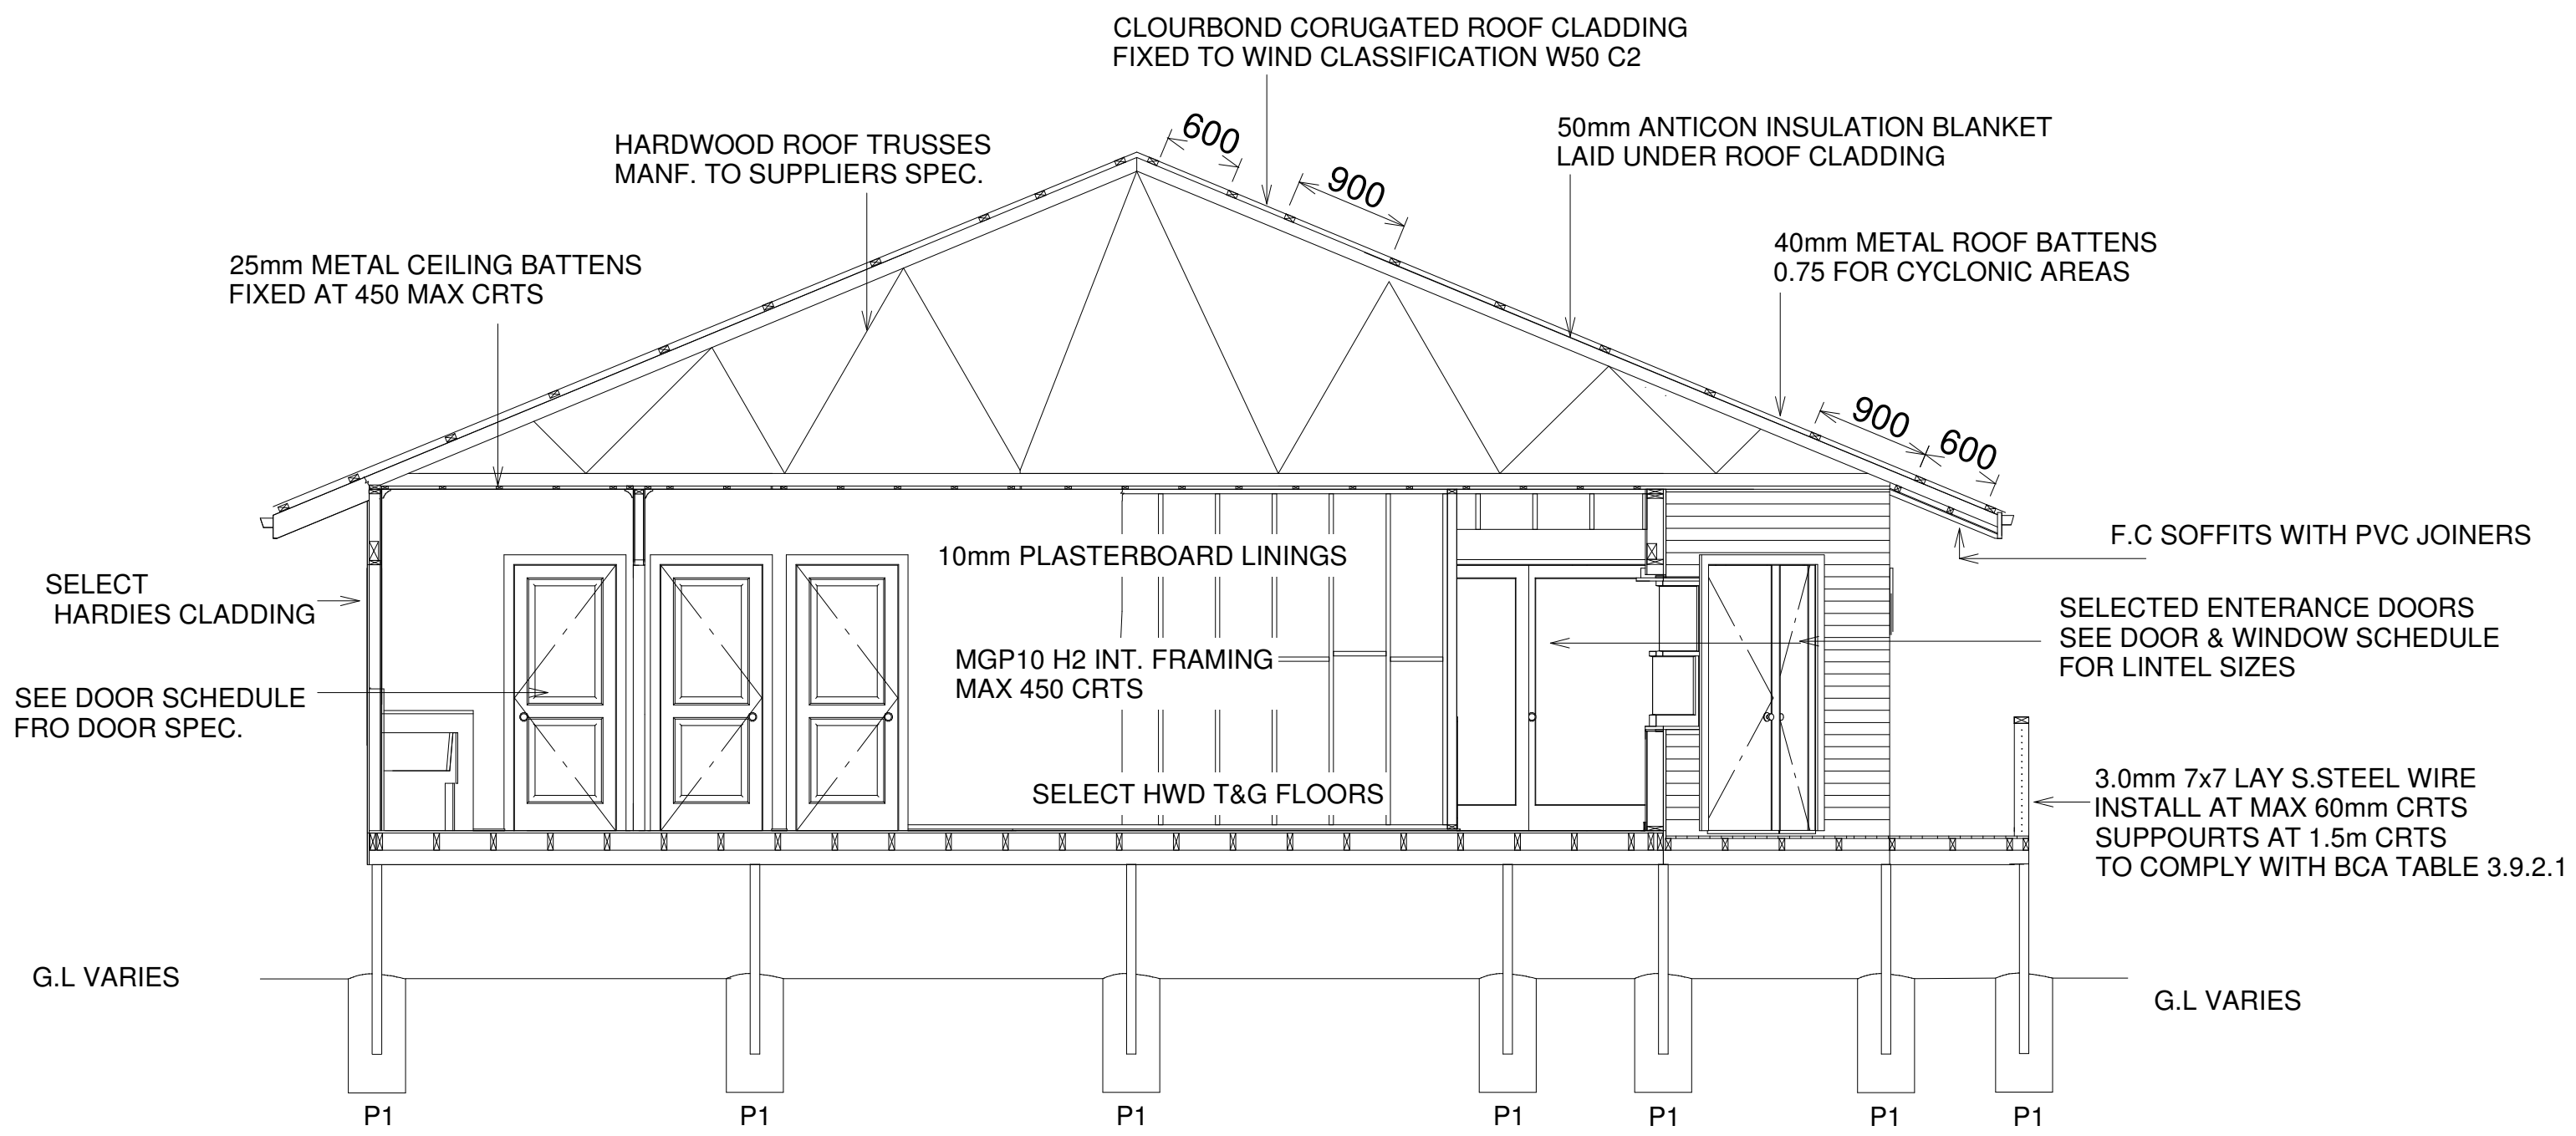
CLOURBOND CORUGATED ROOF CLADDING
FIXED TO WIND CLASSIFICATION W50 C2

HARDWOOD ROOF TRUSSES
MANF. TO SUPPLIERS SPEC.

600

900

50mm ANTICON INSULATION BLANKET
LAID UNDER ROOF CLADDING

25mm METAL CEILING BATTENS
FIXED AT 450 MAX CRTS

40mm METAL ROOF BATTENS
0.75 FOR CYCLONIC AREAS

900

600

F.C SOFFITS WITH PVC JOINERS

10mm PLASTERBOARD LININGS

SELECT
HARDIES CLADDING

SELECTED ENTERANCE DOORS
SEE DOOR & WINDOW SCHEDULE
FOR LINTEL SIZES

MGP10 H2 INT. FRAMING
MAX 450 CRTS

SEE DOOR SCHEDULE
FRO DOOR SPEC.

SELECT HWD T&G FLOORS

3.0mm 7x7 LAY S.STEEL WIRE
INSTALL AT MAX 60mm CRTS
SUPPOURTS AT 1.5m CRTS
TO COMPLY WITH BCA TABLE 3.9.2.1

G.L VARIES

G.L VARIES

P1 P1 P1 P1 P1 P1 P1